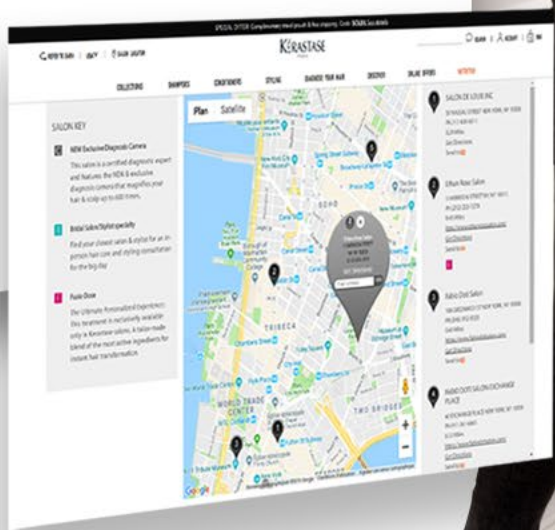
KÉRASTASE

COLLECTIONS SHAMPOOS CONDITIONERS STYLING DIAGNOSE YOUR HAIR DISCOVER ONLINE OFFERS

SALON KEY

NEW Exclusive Diagnostic Camera

Bridal Salon/Stylist specialty

Fusio-Dose

Plan Satellite

SOHO

TRIBECA

WORLD TRADE CENTER

TWO BRIDGES

SALON DE LOUIS INC

Ethan Rose Salon

Fabio Doti Salon

FABIO DOTI SALON EXCHANGE PLACE

Google